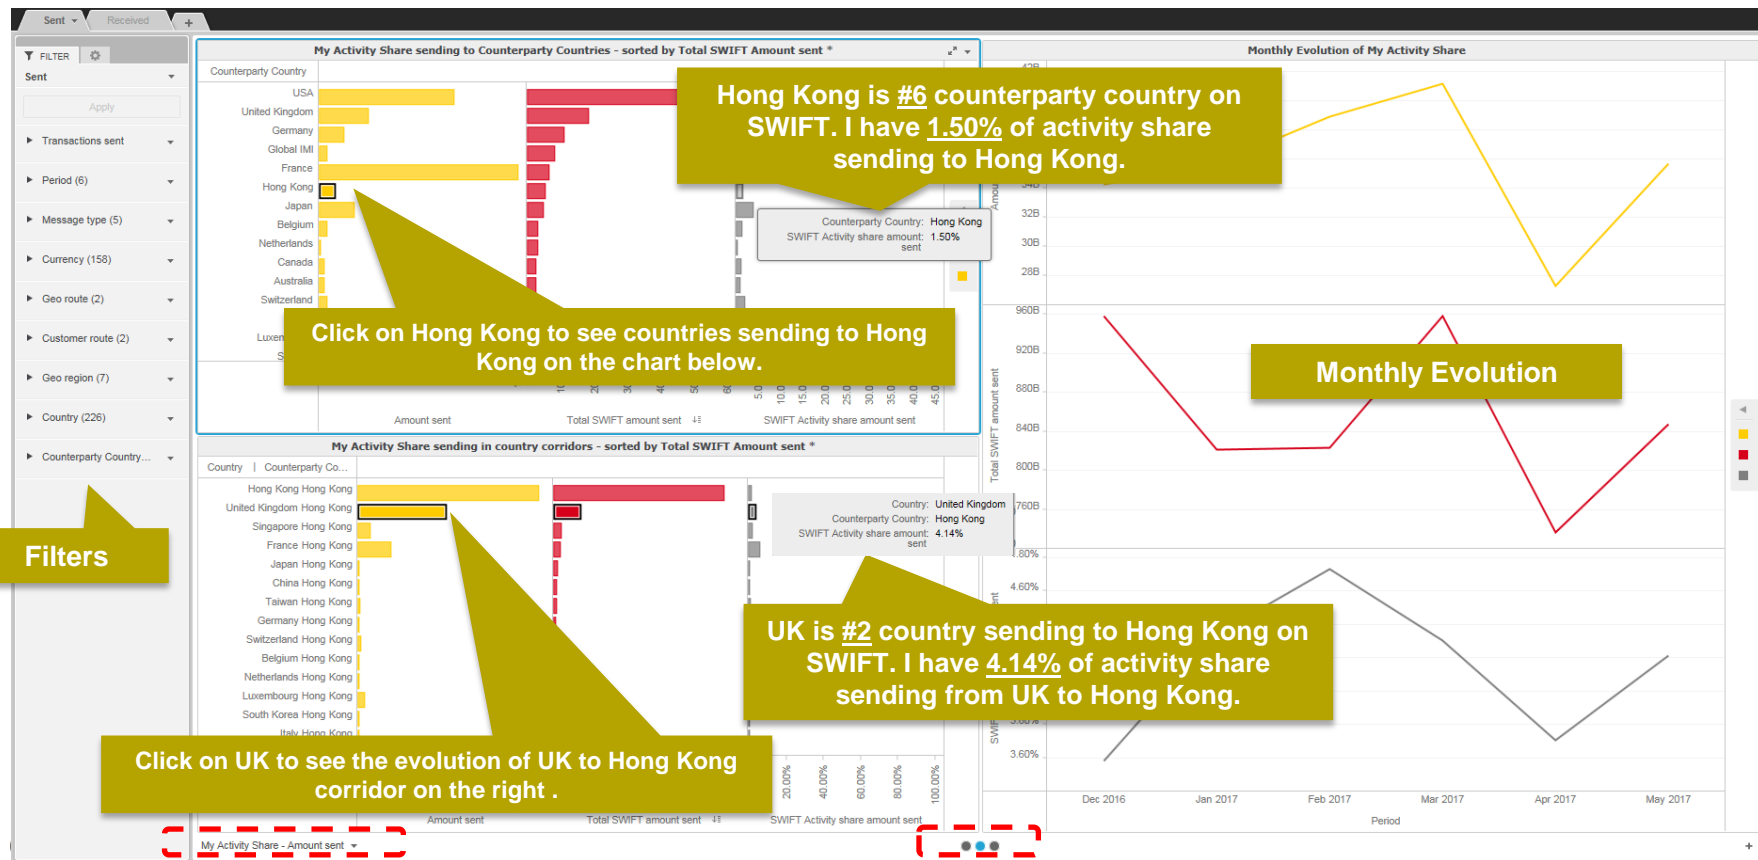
Sent Received +

FILTER

Sent

Apply

Transactions sent

Period (6)

Message type (5)

Currency (158)

Geo route (2)

Customer route (2)

Geo region (7)

Country (226)

Counterparty Country...

Filters

My Activity Share sending to Counterparty Countries - sorted by Total SWIFT Amount sent *

Counterparty Country

USA
United Kingdom
Germany
Global IMI
France
Hong Kong
Japan
Belgium
Netherlands
Canada
Australia
Switzerland
Luxen
S

Hong Kong is #6 counterparty country on SWIFT. I have 1.50% of activity share sending to Hong Kong.

Counterparty Country: Hong Kong
SWIFT Activity share amount sent: 1.50%

Click on Hong Kong to see countries sending to Hong Kong on the chart below.

Amount sent Total SWIFT amount sent SWIFT Activity share amount sent

5.0 10.0 15.0 20.0 25.0 30.0 35.0 40.0 45.0

My Activity Share sending in country corridors - sorted by Total SWIFT Amount sent *

Country | Counterparty Co...

Hong Kong Hong Kong
United Kingdom Hong Kong
Singapore Hong Kong
France Hong Kong
Japan Hong Kong
China Hong Kong
Taiwan Hong Kong
Germany Hong Kong
Switzerland Hong Kong
Belgium Hong Kong
Netherlands Hong Kong
Luxembourg Hong Kong
South Korea Hong Kong
Italy Hong Kong

Country: United Kingdom
Counterparty Country: Hong Kong
SWIFT Activity share amount sent: 4.14%

UK is #2 country sending to Hong Kong on SWIFT. I have 4.14% of activity share sending from UK to Hong Kong.

Click on UK to see the evolution of UK to Hong Kong corridor on the right .

20.00% 40.00% 60.00% 80.00% 100.00%

Amount sent Total SWIFT amount sent SWIFT Activity share amount sent

My Activity Share - Amount sent

Monthly Evolution of My Activity Share

32B
30B
28B

960B
920B
880B
840B
800B
760B

Total SWIFT amount sent

Monthly Evolution

4.60%
3.60%

Dec 2016 Jan 2017 Feb 2017 Mar 2017 Apr 2017 May 2017

Period